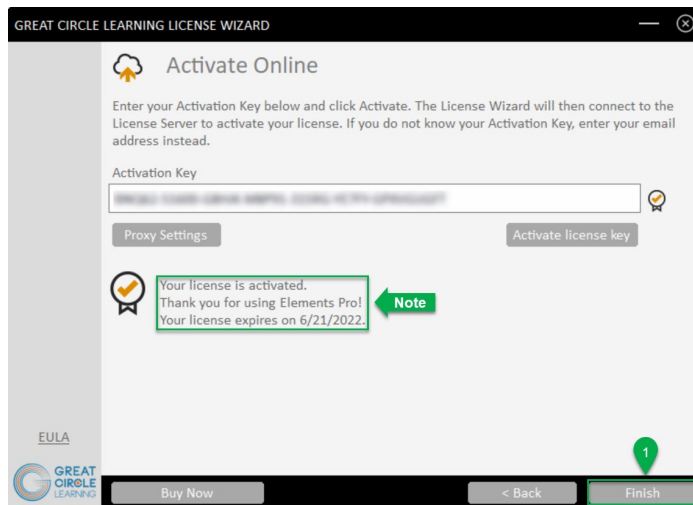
GREAT CIRCLE LEARNING LICENSE WIZARD

Activate Online

Enter your Activation Key below and click Activate. The License Wizard will then connect to the License Server to activate your license. If you do not know your Activation Key, enter your email address instead.

Activation Key

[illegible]

Proxy Settings

Activate license key

Your license is activated.
Thank you for using Elements Pro!
Your license expires on 6/21/2022.

Note

EULA

GREAT CIRCLE LEARNING

Buy Now

< Back

1

Finish